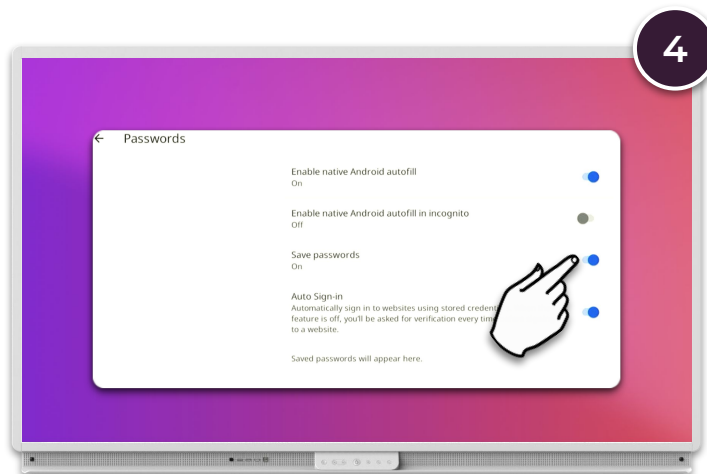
4

Passwords

Enable native Android autofill
On

Enable native Android autofill in incognito
Off

Save passwords
On

Auto Sign-in
Automatically sign in to websites using stored credent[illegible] feature is off, you'll be asked for verification every tim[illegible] to a website.

Saved passwords will appear here.